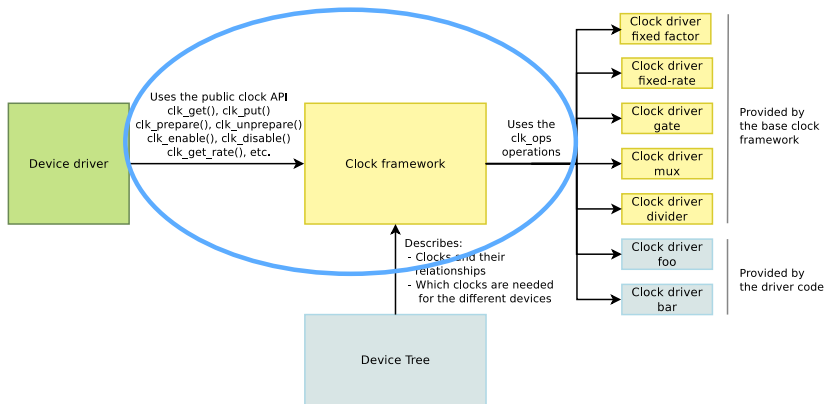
Device driver

Uses the public clock API
clk_get(), clk_put()
clk_prepare(), clk_unprepare()
clk_enable(), clk_disable()
clk_get_rate(), etc.

Clock framework

Uses the clk_ops operations

Clock driver fixed factor

Clock driver fixed-rate

Clock driver gate

Clock driver mux

Clock driver divider

Provided by the base clock framework

Clock driver foo

Clock driver bar

Provided by the driver code

Describes:
- Clocks and their relationships
- Which clocks are needed for the different devices

Device Tree